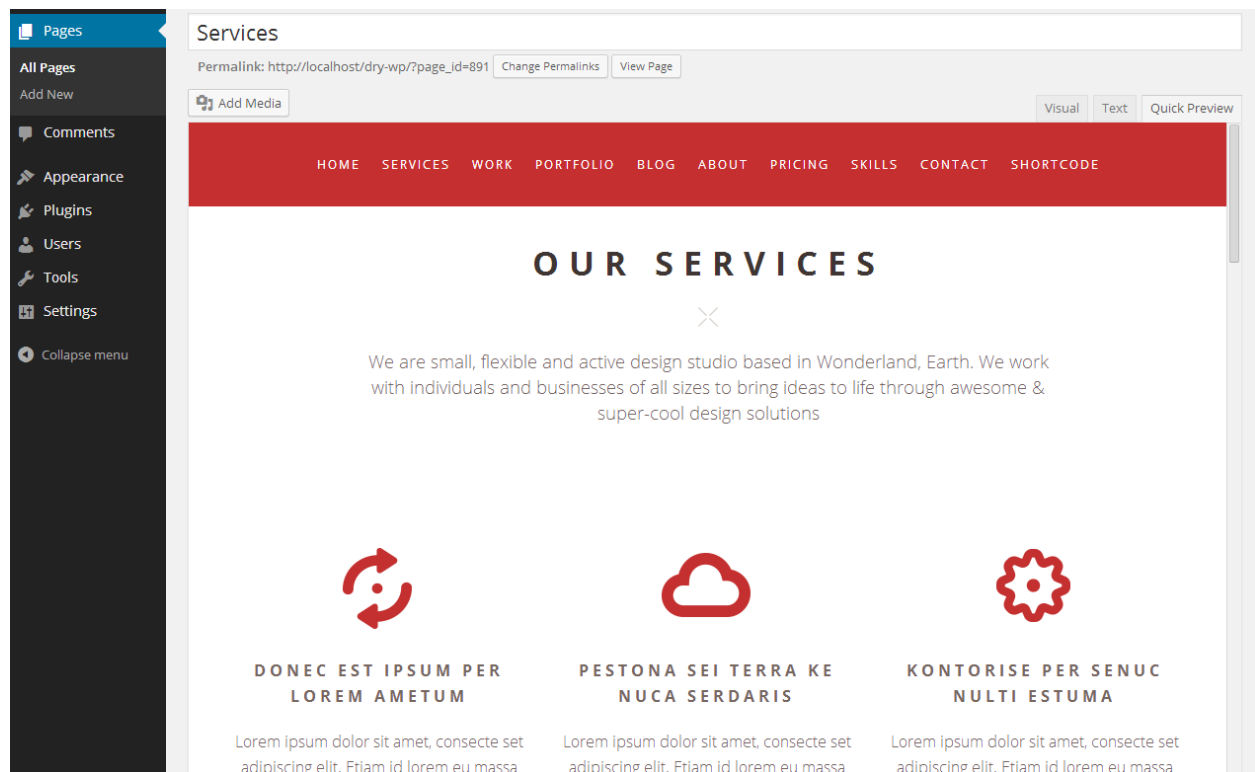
Pages
All Pages
Add New
Comments
Appearance
Plugins
Users
Tools
Settings
Collapse menu

Services

Permalink: http://localhost/dry-wp/?page_id=891 Change Permalinks View Page

Add Media

Visual Text Quick Preview

HOME SERVICES WORK PORTFOLIO BLOG ABOUT PRICING SKILLS CONTACT SHORTCODE

OUR SERVICES

We are small, flexible and active design studio based in Wonderland, Earth. We work with individuals and businesses of all sizes to bring ideas to life through awesome & super-cool design solutions

DONEC EST IPSUM PER LOREM AMETUM

Lorem ipsum dolor sit amet, consecte set adipiscing elit. Etiam id lorem eu massa

PESTONA SEI TERRA KE NUCA SERDARIS

Lorem ipsum dolor sit amet, consecte set adipiscing elit. Etiam id lorem eu massa

KONTORISE PER SENUC NULTI ESTUMA

Lorem ipsum dolor sit amet, consecte set adipiscing elit. Etiam id lorem eu massa